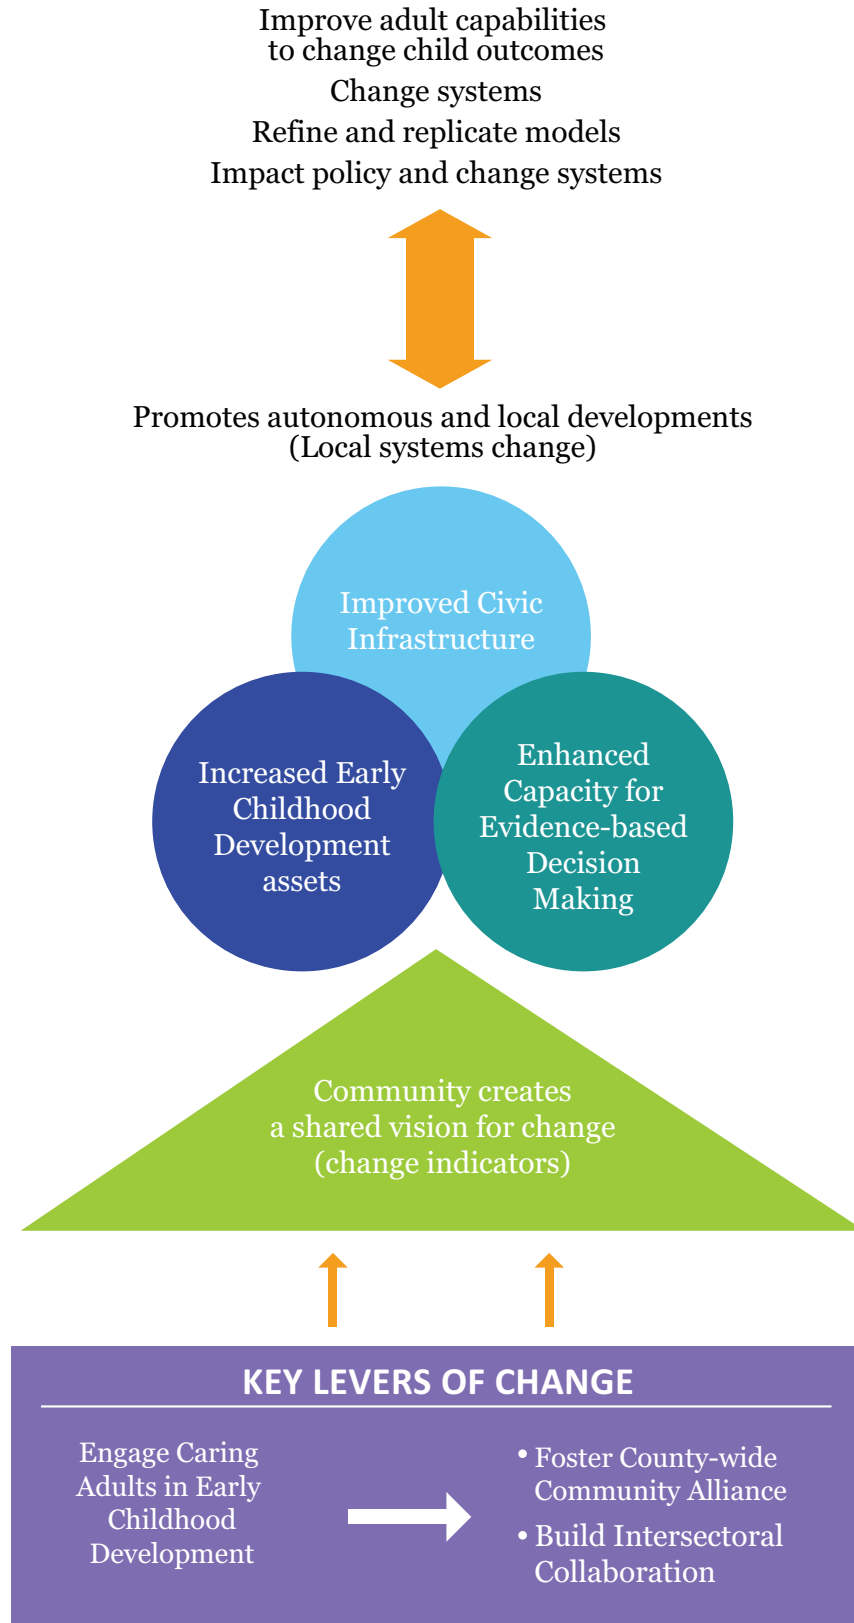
Improve adult capabilities to change child outcomes

Change systems

Refine and replicate models

Impact policy and change systems

Promotes autonomous and local developments (Local systems change)

Improved Civic Infrastructure

Increased Early Childhood Development assets

Enhanced Capacity for Evidence-based Decision Making

Community creates a shared vision for change (change indicators)

KEY LEVERS OF CHANGE

Engage Caring Adults in Early Childhood Development

• Foster County-wide Community Alliance
• Build Intersectoral Collaboration